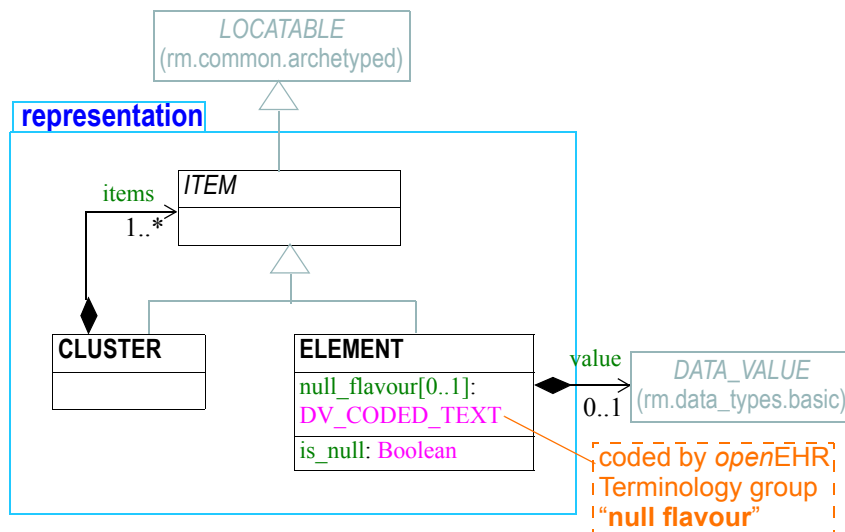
LOCATABLE
(rm.common.archetyped)

representation

items
1..*

ITEM

CLUSTER

ELEMENT

null_flavour[0..1]:
DV_CODED_TEXT

is_null: Boolean

value
0..1

DATA_VALUE
(rm.data_types.basic)

coded by openEHR Terminology group "null flavour"